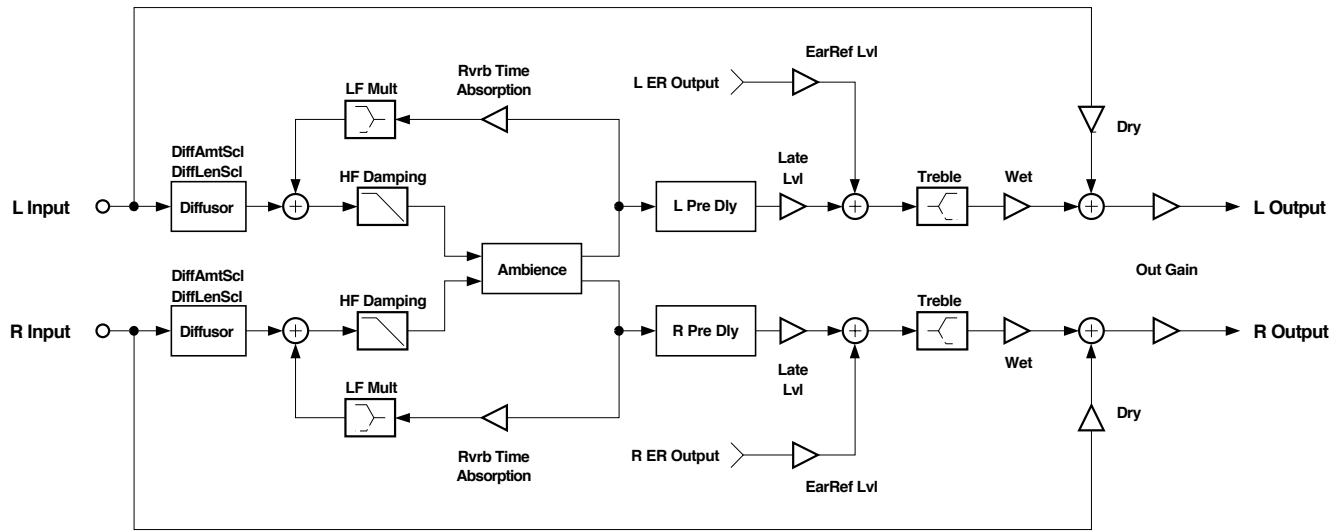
EarRef Lvl

Rvrb Time
Absorption

L ER Output

LF Mult

Dry

DiffAmtScl
DiffLenScl

HF Damping

Late
Lvl

Treble

Wet

L Input

Diffusor

L Pre Dly

L Output

Ambience

DiffAmtScl
DiffLenScl

Out Gain

HF Damping

Treble

R Input

Diffusor

R Pre Dly

R Output

Late
Lvl

Wet

LF Mult

Dry

Rvrb Time
Absorption

R ER Output

EarRef Lvl